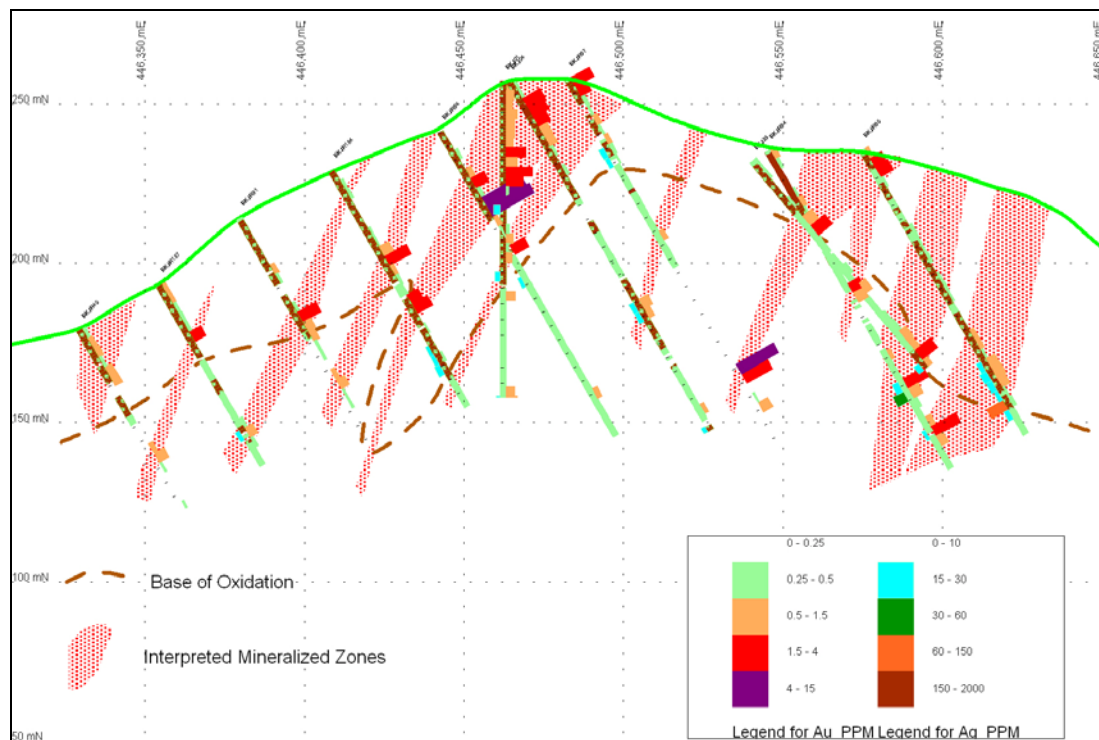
446,350 mE
446,400 mE
446,450 mE
446,500 mE
446,550 mE
446,600 mE
446,650 mE

250 mN
200 mN
150 mN
100 mN
50 mN

Base of Oxidation

Interpreted Mineralized Zones

| Legend for Au_PPM | | Legend for Ag_PPM | |
|---|---|---|---|
| 0 - 0.25 | | 0 - 10 | |
| 0.25 - 0.5 | | 15 - 30 | |
| 0.5 - 1.5 | | 30 - 60 | |
| 1.5 - 4 | | 60 - 150 | |
| 4 - 15 | | 150 - 2000 | |